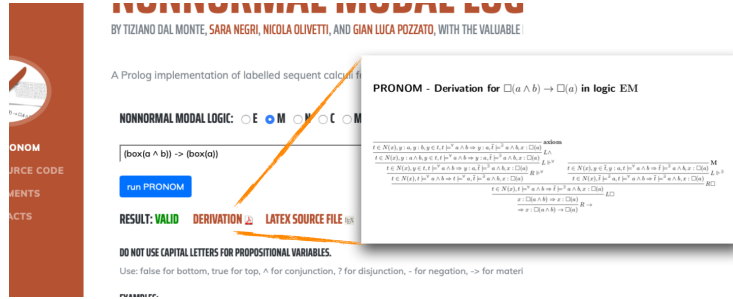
NONNORMAL MODAL LOG

BY TIZIANO DAL MONTE, SARA NEGRI, NICOLA OLIVETTI, AND GIAN LUCA POZZATO, WITH THE VALUABLE

ONOM
URCE CODE
MENTS
ACTS

A Prolog implementation of labelled sequent calculi f

NONNORMAL MODAL LOGIC: E M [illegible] C M

(box(a ^ b)) -> (box(a))

run PRONOM

RESULT: VALID DERIVATION LATEX SOURCE FILE

DO NOT USE CAPITAL LETTERS FOR PROPOSITIONAL VARIABLES.

Use: false for bottom, true for top, ^ for conjunction, ? for disjunction, - for negation, -> for materi

EXAMPLES:

PRONOM - Derivation for $\Box(a \wedge b) \rightarrow \Box(a)$ in logic EM

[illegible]